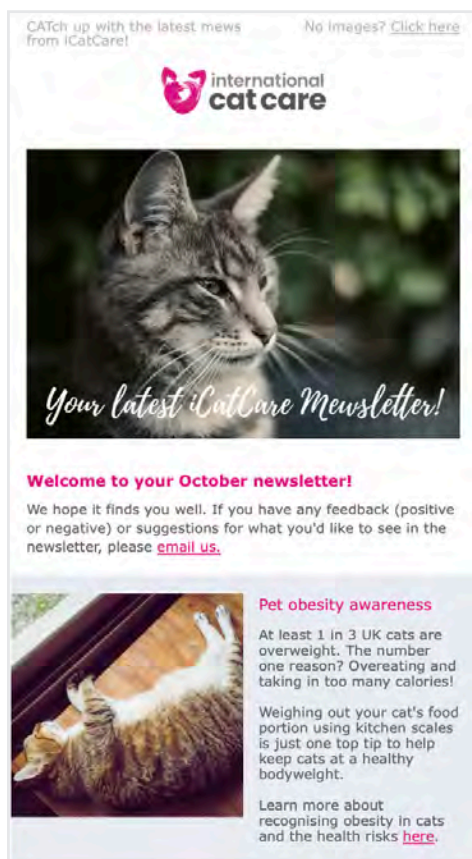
CATch up with the latest mews from iCatCare!

No images? Click here

international cat care

Your latest iCatCare Mewsletter!

Welcome to your October newsletter!

We hope it finds you well. If you have any feedback (positive or negative) or suggestions for what you'd like to see in the newsletter, please email us.

Pet obesity awareness

At least 1 in 3 UK cats are overweight. The number one reason? Overeating and taking in too many calories!

Weighing out your cat's food portion using kitchen scales is just one top tip to help keep cats at a healthy bodyweight.

Learn more about recognising obesity in cats and the health risks here.